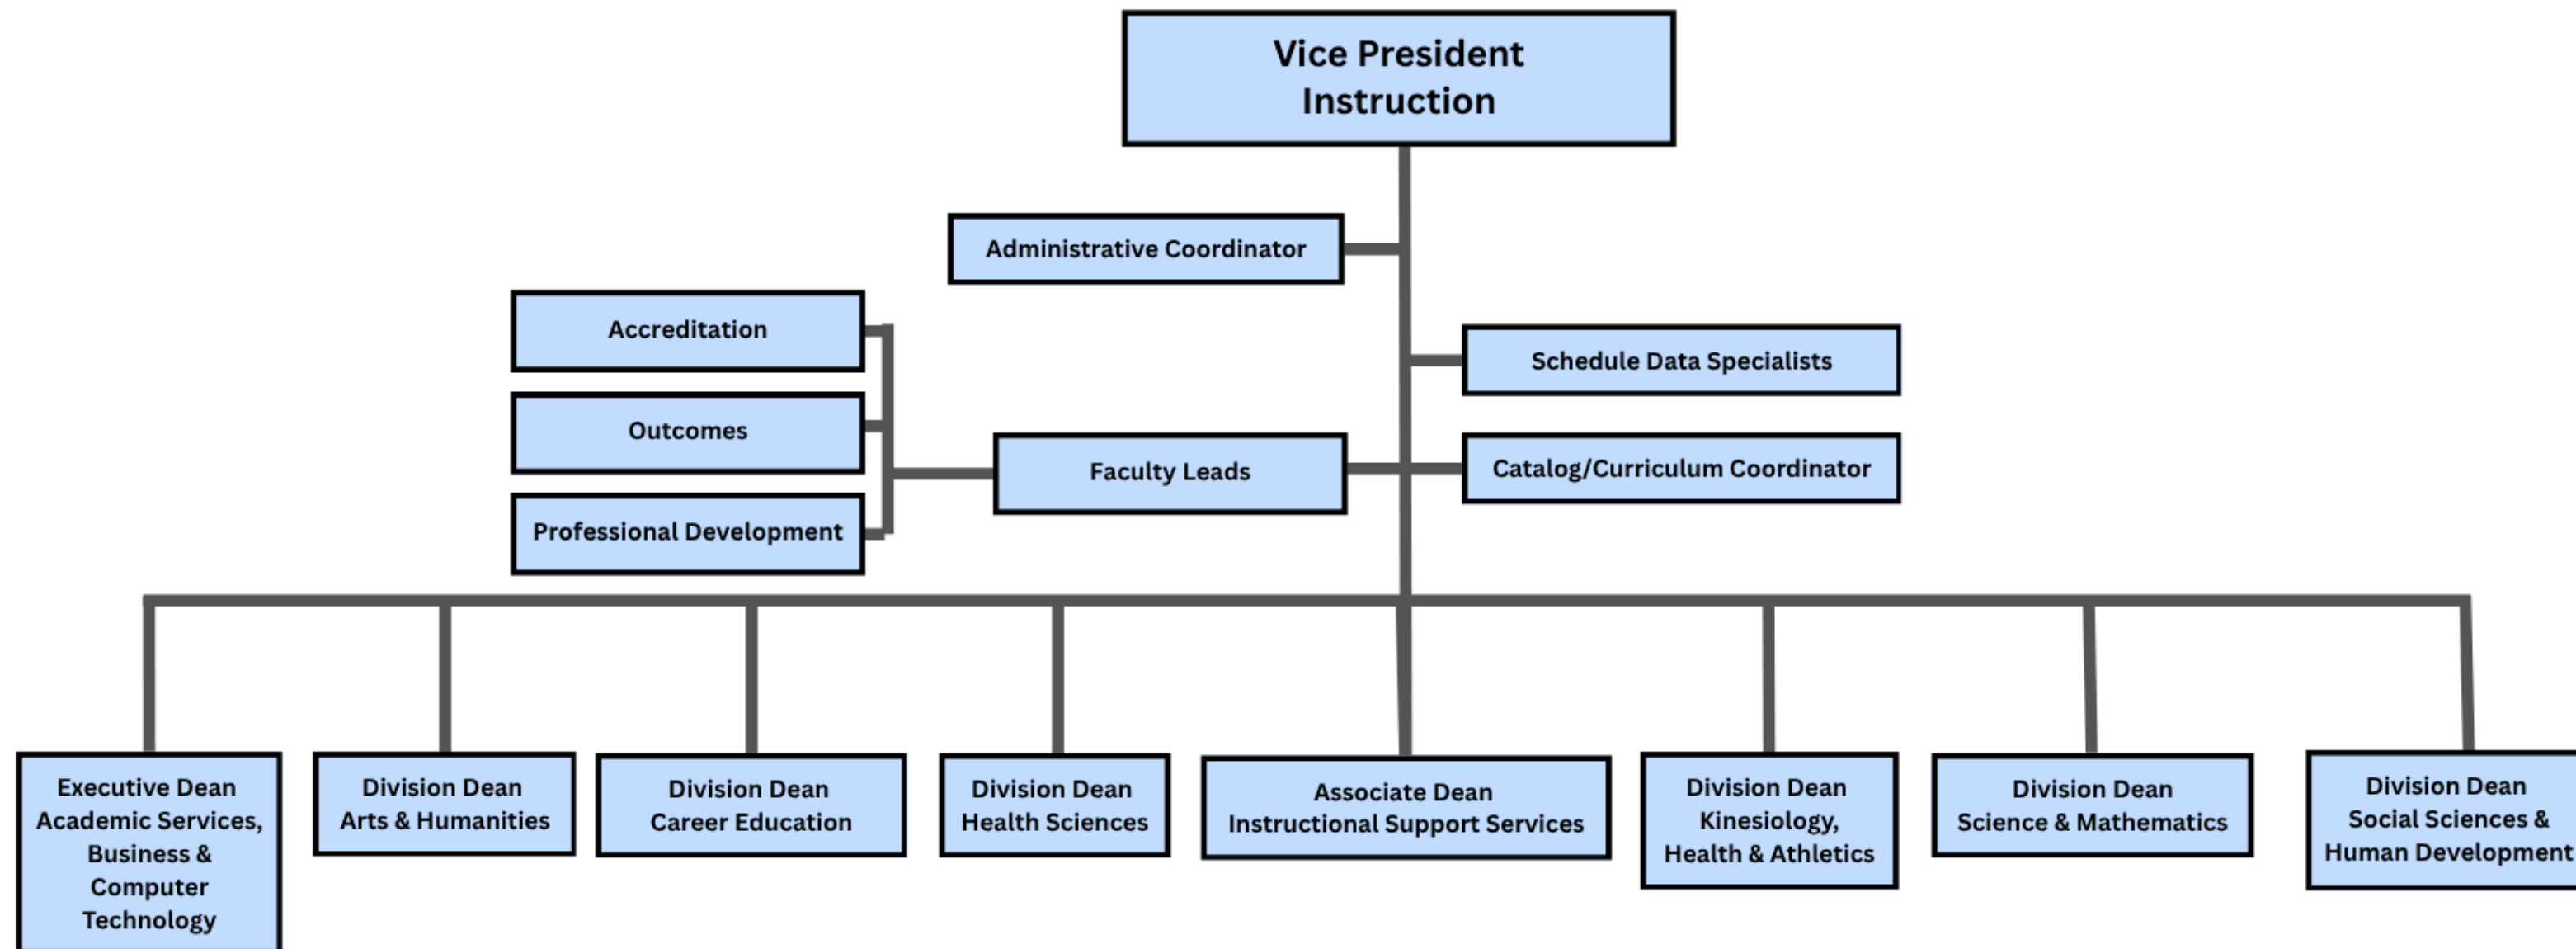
Vice President
Instruction

Administrative Coordinator

Accreditation

Outcomes

Professional Development

Faculty Leads

Schedule Data Specialists

Catalog/Curriculum Coordinator

Executive Dean
Academic Services,
Business &
Computer
Technology

Division Dean
Arts & Humanities

Division Dean
Career Education

Division Dean
Health Sciences

Associate Dean
Instructional Support Services

Division Dean
Kinesiology,
Health & Athletics

Division Dean
Science & Mathematics

Division Dean
Social Sciences &
Human Development